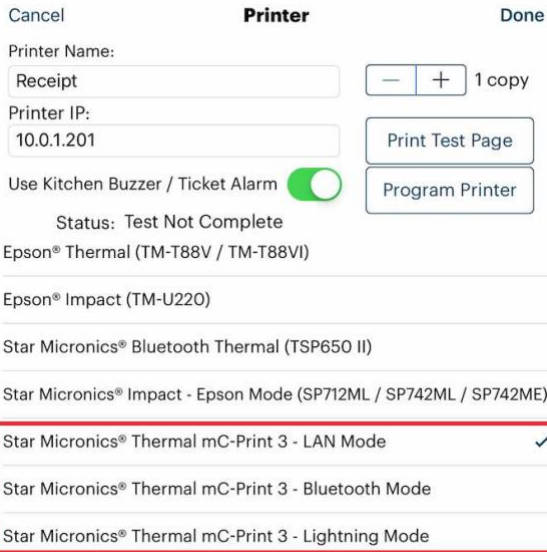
Cancel
Printer
Done

Printer Name:
Receipt
— + 1 copy

Printer IP:
10.0.1.201
Print Test Page

Use Kitchen Buzzer / Ticket Alarm
Program Printer

Status: Test Not Complete

Epson® Thermal (TM-T88V / TM-T88VI)

Epson® Impact (TM-U220)

Star Micronics® Bluetooth Thermal (TSP650 II)

Star Micronics® Impact - Epson Mode (SP712ML / SP742ML / SP742ME)

Star Micronics® Thermal mC-Print 3 - LAN Mode ✓

Star Micronics® Thermal mC-Print 3 - Bluetooth Mode

Star Micronics® Thermal mC-Print 3 - Lightning Mode